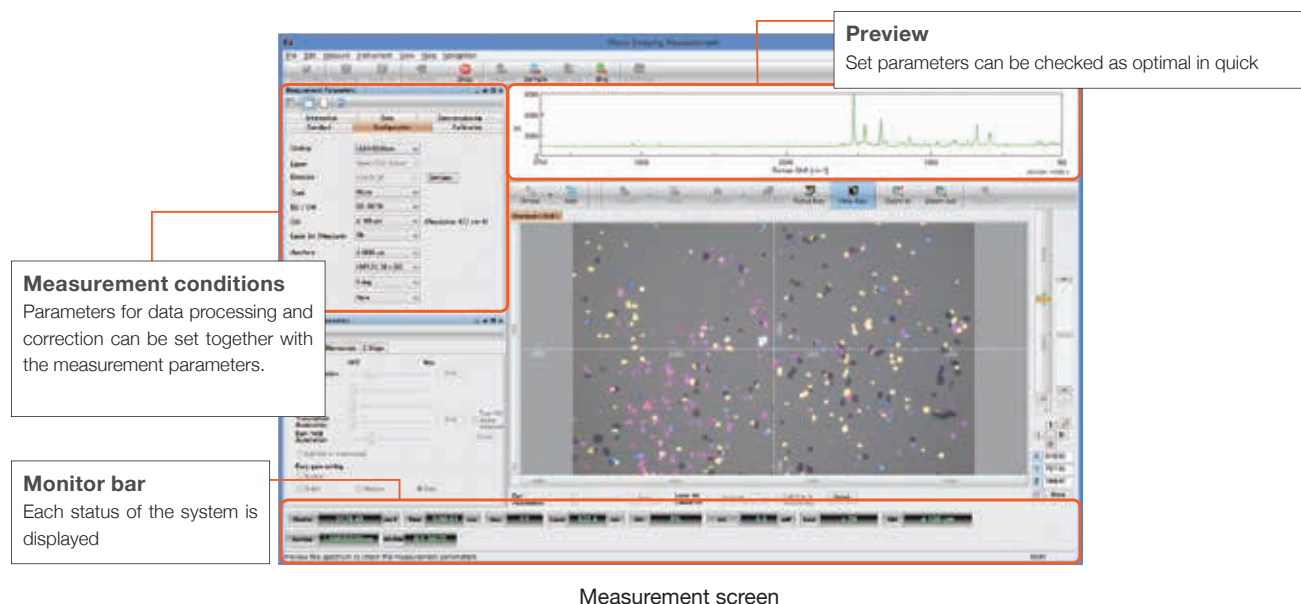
Preview
Set parameters can be checked as optimal in quick

Measurement conditions
Parameters for data processing and correction can be set together with the measurement parameters.

Monitor bar
Each status of the system is displayed

Measurement screen